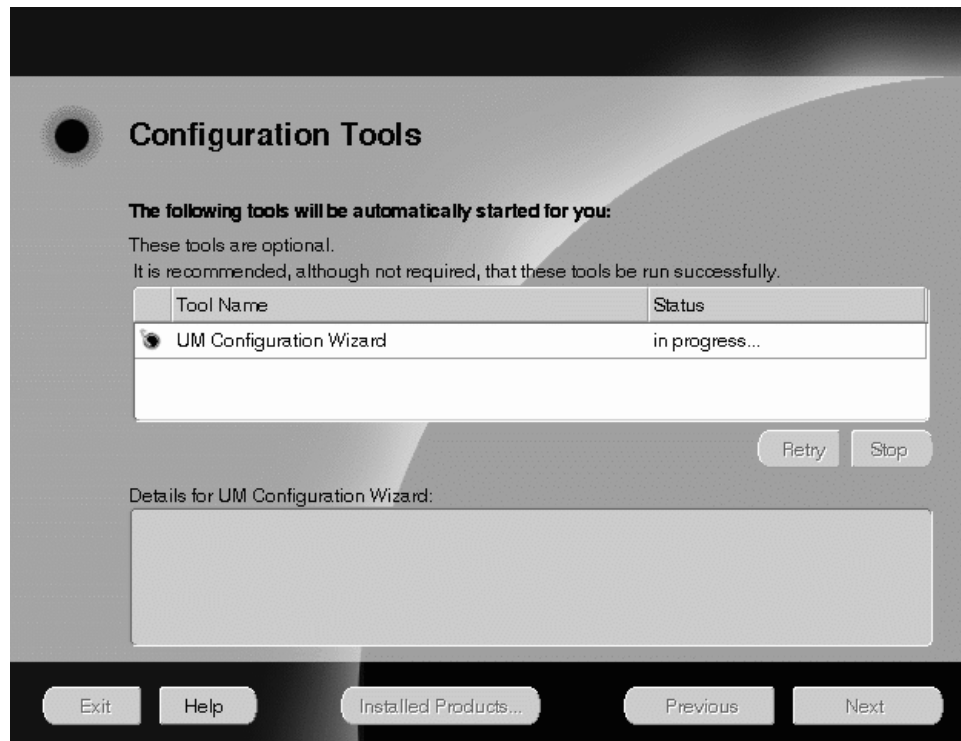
Configuration Tools

The following tools will be automatically started for you:

These tools are optional.
It is recommended, although not required, that these tools be run successfully.

| | Tool Name | Status |
|---|---|---|
| | UM Configuration Wizard | in progress... |

Retry Stop

Details for UM Configuration Wizard:

Exit Help Installed Products... Previous Next